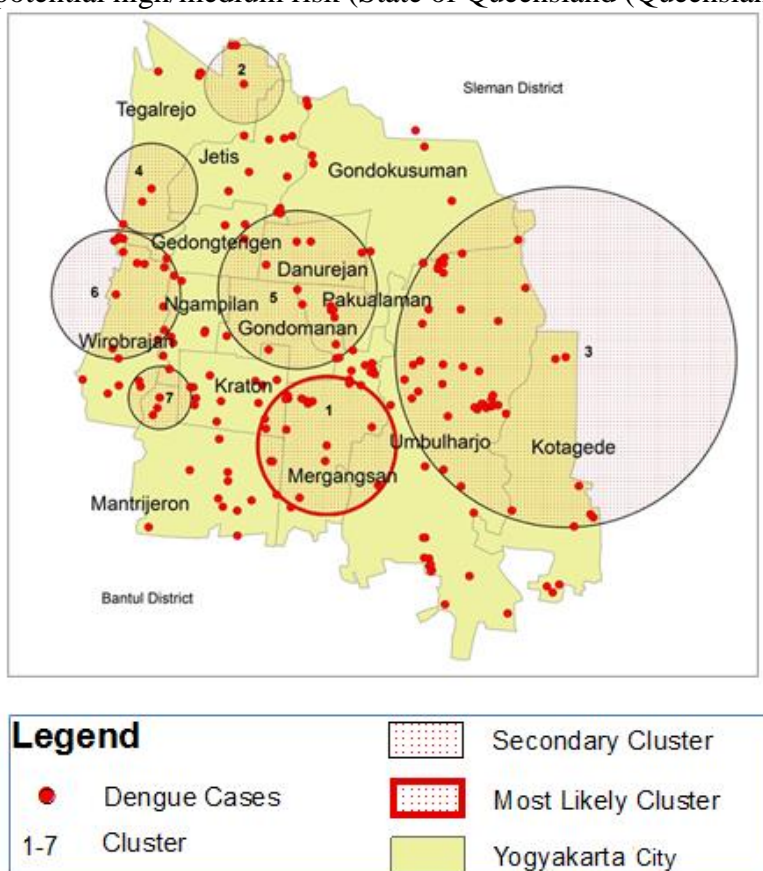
potential high/medium risk (State of Queensland (Queenslan

2
Sleman District
Tegalrejo
Jetis
4
Gondokusuman
Gedongtengen
Danurejan
6
5
Pakualaman
Ngampilan
Gondomanan
3
Wirobrajan
Kraton
7
1
Umbulharjo
Kotagede
Mergangsan
Mantrijeron
Bantul District

Legend
Dengue Cases
1-7 Cluster
Secondary Cluster
Most Likely Cluster
Yogyakarta City